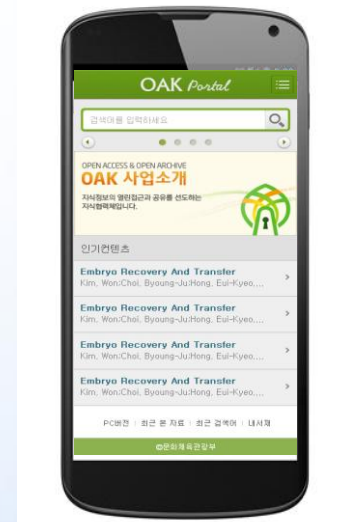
OAK Portal

검색어를 입력하세요

OPEN ACCESS & OPEN ARCHIVE
OAK 사업소개
지식정보의 열린접근과 공유를 선도하는 지식협력체입니다.

인기컨텐츠

Embryo Recovery And Transfer
Kim, Won;Choi, Byoung-Ju;Hong, Eui-Kyeo,...

Embryo Recovery And Transfer
Kim, Won;Choi, Byoung-Ju;Hong, Eui-Kyeo,...

Embryo Recovery And Transfer
Kim, Won;Choi, Byoung-Ju;Hong, Eui-Kyeo,...

Embryo Recovery And Transfer
Kim, Won;Choi, Byoung-Ju;Hong, Eui-Kyeo,...

PC버전 | 최근 본 자료 | 최근 검색어 | 내서재

ⓒ문화체육관광부